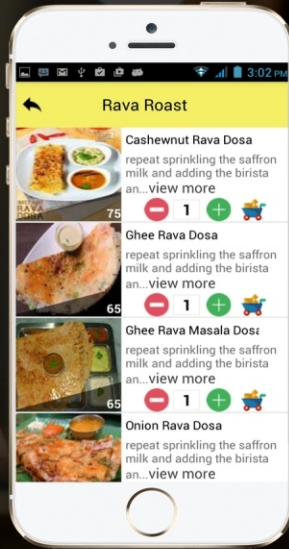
3:02 PM

Rava Roast

Cashewnut Rava Dosa
repeat sprinkling the saffron milk and adding the birista an...view more
75
1

Ghee Rava Dosa
repeat sprinkling the saffron milk and adding the birista an...view more
65
1

Ghee Rava Masala Dosa
repeat sprinkling the saffron milk and adding the birista an...view more
65
1

Onion Rava Dosa
repeat sprinkling the saffron milk and adding the birista an...view more